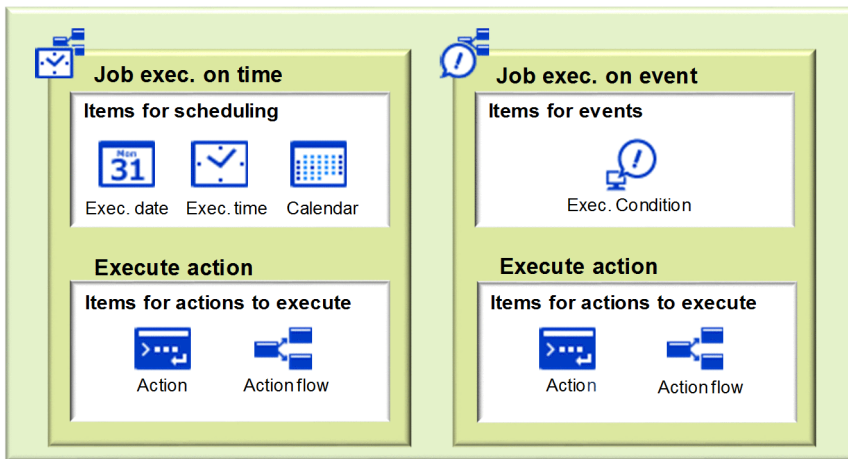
Job exec. on time

Items for scheduling

Mon
31

Exec. date

Exec. time

Calendar

Execute action

Items for actions to execute

Action

Action flow

Job exec. on event

Items for events

Exec. Condition

Execute action

Items for actions to execute

Action

Action flow